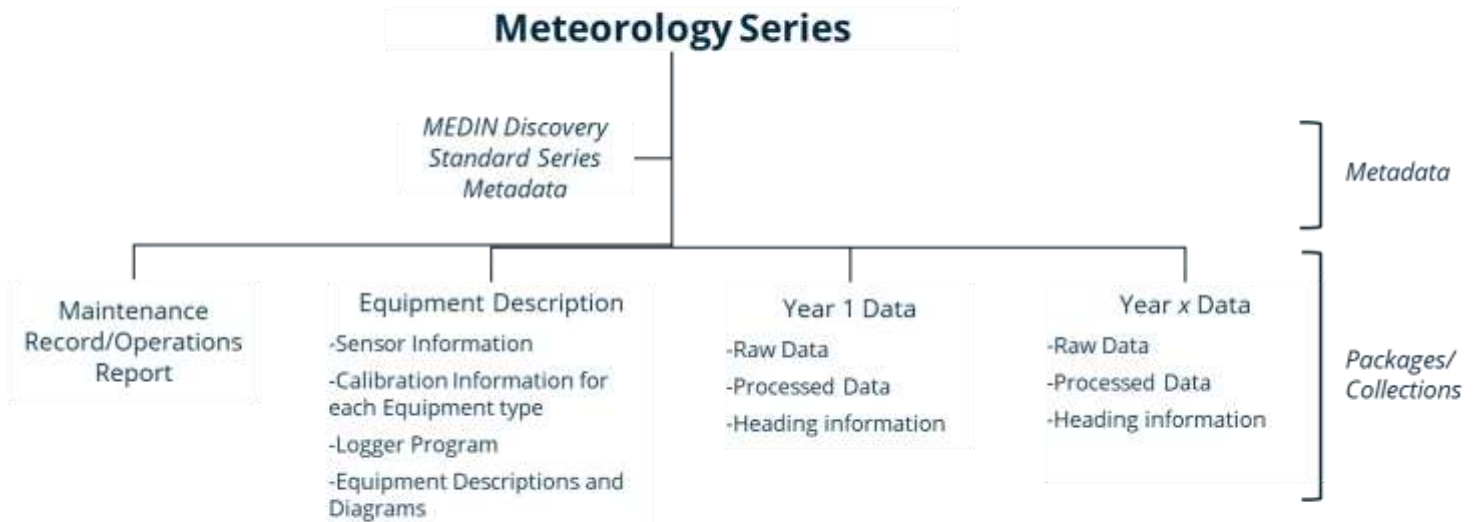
Meteorology Series

MEDIN Discovery Standard Series Metadata

Metadata

Maintenance Record/Operations Report

Equipment Description
-Sensor Information
-Calibration Information for each Equipment type
-Logger Program
-Equipment Descriptions and Diagrams

Year 1 Data
-Raw Data
-Processed Data
-Heading information

Year *x* Data
-Raw Data
-Processed Data
-Heading information

Packages/ Collections